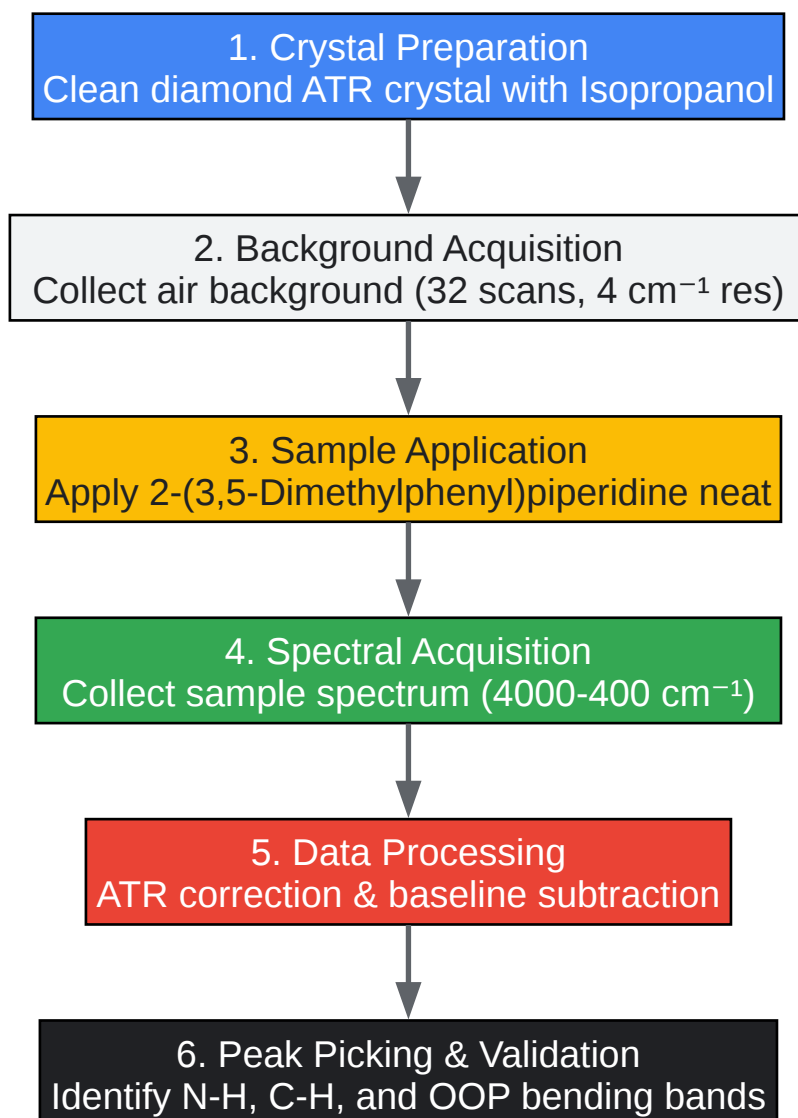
1. Crystal Preparation
Clean diamond ATR crystal with Isopropanol

2. Background Acquisition
Collect air background (32 scans, 4 cm⁻¹ res)

3. Sample Application
Apply 2-(3,5-Dimethylphenyl)piperidine neat

4. Spectral Acquisition
Collect sample spectrum (4000-400 cm⁻¹)

5. Data Processing
ATR correction & baseline subtraction

6. Peak Picking & Validation
Identify N-H, C-H, and OOP bending bands